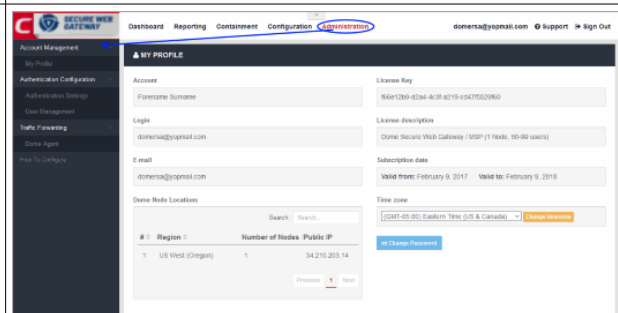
SECURE WEB GATEWAY

Dashboard Reporting Containment Configuration Administration

domersa@yopmail.com Support Sign Out

Account Management
My Profile
Authentication Configuration
Authentication Settings
User Management
Traffic Forwarding
Dome Agent
Free To Configure

MY PROFILE

Account
Forename Surname

Login
domersa@yopmail.com

E mail
domersa@yopmail.com

Dome Node Locations

Search: Search...

| # | Region | Number of Nodes | Public IP |
|---|---|---|---|
| 1 | US West (Oregon) | 1 | 34.210.203.14 |

Previous 1 Next

License Key
f66e12b9-d2a4-4c3f-a219-cd47f5529f60

License description
Dome Secure Web Gateway / MSP (1 Node, 50-99 users)

Subscription date
Valid from: February 9, 2017 Valid to: February 9, 2018

Time zone
(GMT-05:00) Eastern Time (US & Canada) Change timezone

Change Password